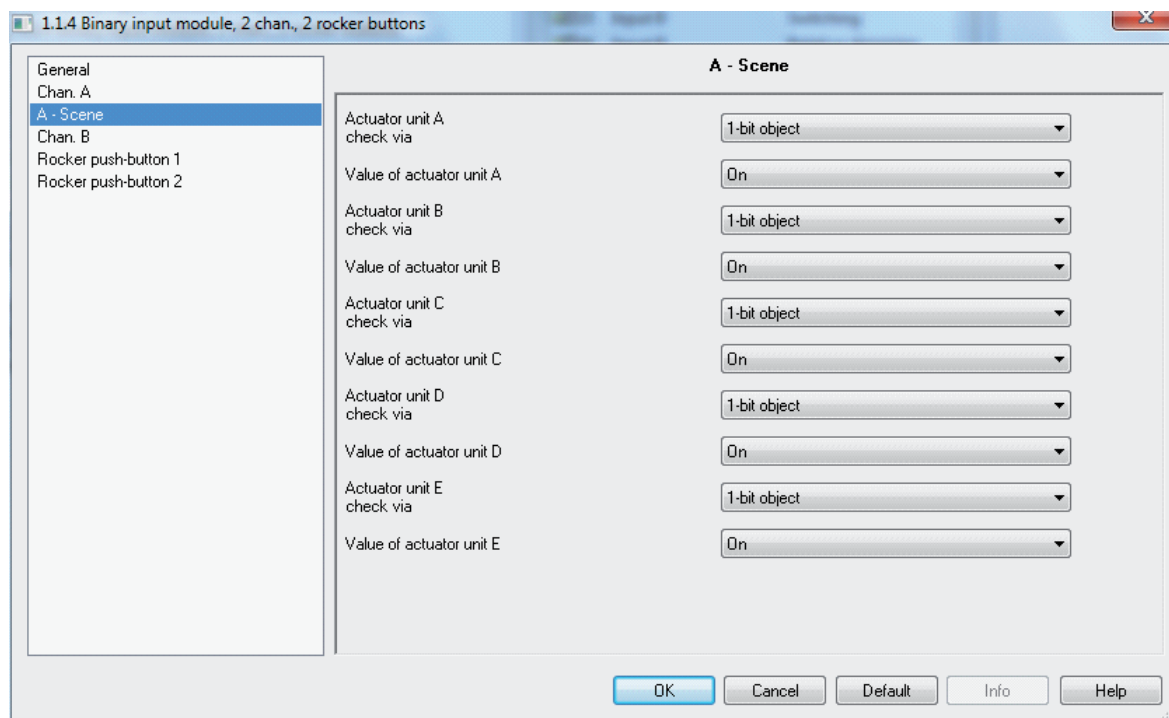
1.1.4 Binary input module, 2 chan., 2 rocker buttons

General
Chan. A
A - Scene
Chan. B
Rocker push-button 1
Rocker push-button 2

A - Scene

Actuator unit A check via | 1-bit object
Value of actuator unit A | On
Actuator unit B check via | 1-bit object
Value of actuator unit B | On
Actuator unit C check via | 1-bit object
Value of actuator unit C | On
Actuator unit D check via | 1-bit object
Value of actuator unit D | On
Actuator unit E check via | 1-bit object
Value of actuator unit E | On

OK Cancel Default Info Help